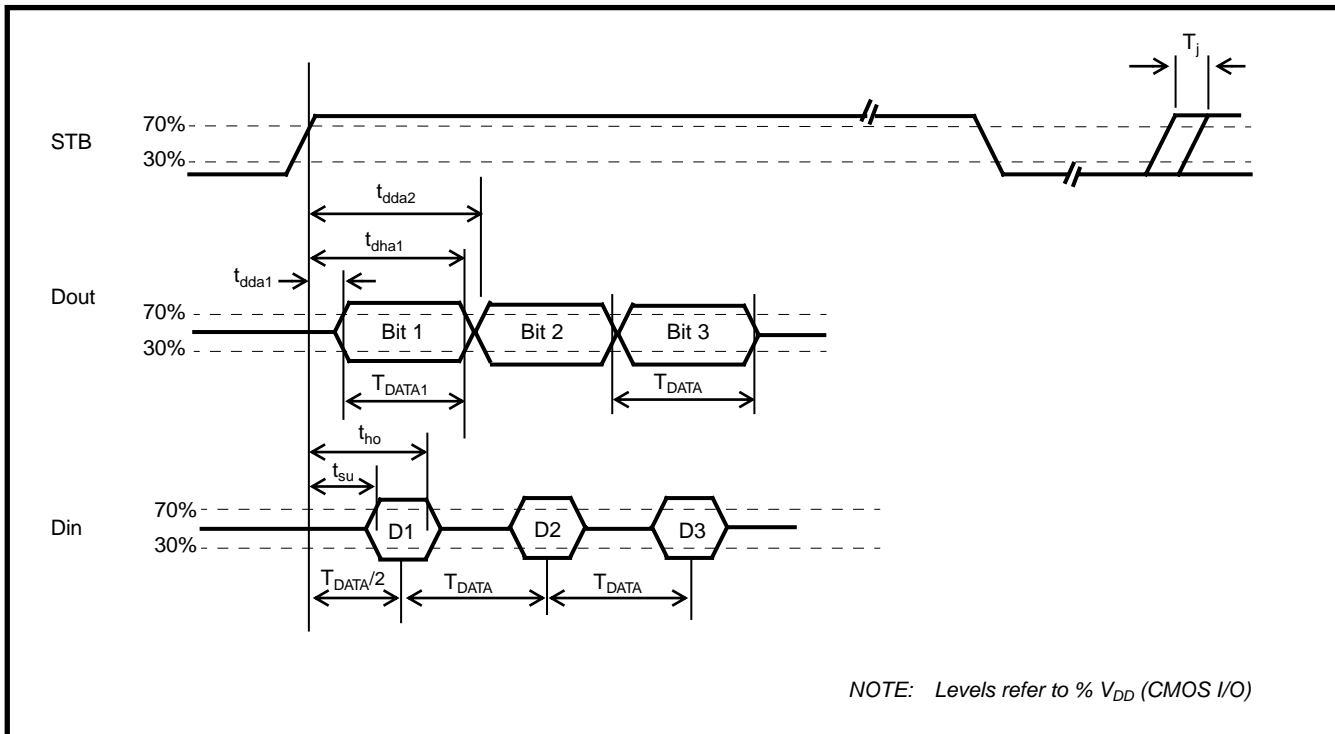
$T_j$

STB

70%

30%

$t_{dda2}$

$t_{dha1}$

$t_{dda1}$

Dout

70%

30%

Bit 1

Bit 2

Bit 3

$T_{DATA1}$

$T_{DATA}$

$t_{ho}$

$t_{su}$

Din

70%

30%

D1

D2

D3

$T_{DATA}/2$

$T_{DATA}$

$T_{DATA}$

NOTE: Levels refer to % $V_{DD}$ (CMOS I/O)